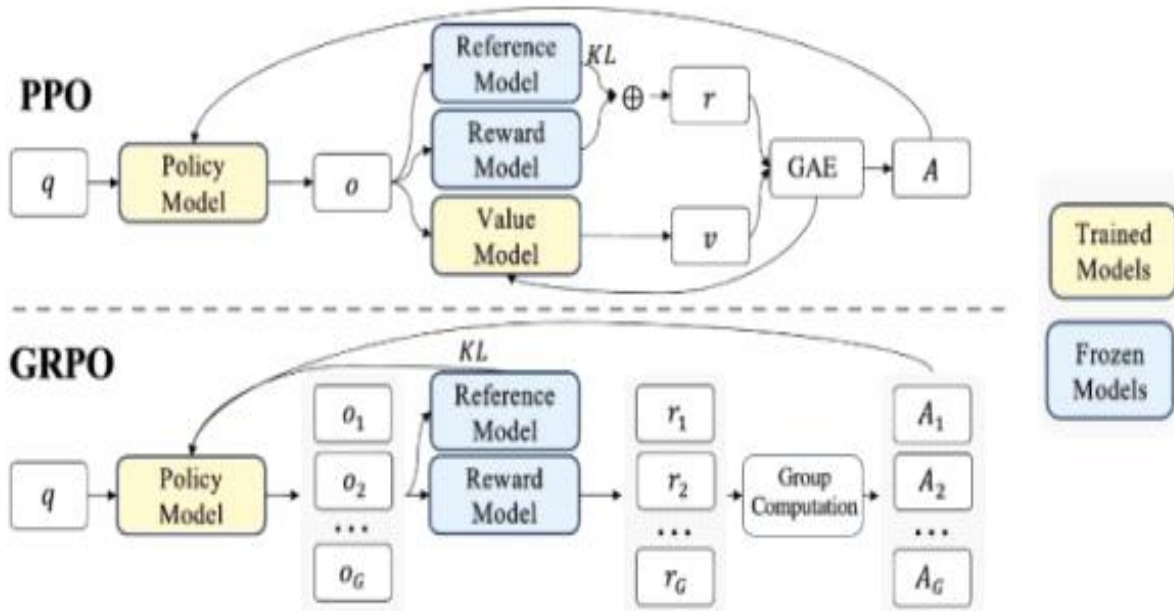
PPO

$q$

Policy Model

$o$

Reference Model

$KL$

$\oplus$

$r$

Reward Model

Value Model

$v$

GAE

$A$

Trained Models

Frozen Models

GRPO

$KL$

$q$

Policy Model

$o_1$

$o_2$

...

$o_G$

Reference Model

Reward Model

$r_1$

$r_2$

...

$r_G$

Group Computation

$A_1$

$A_2$

...

$A_G$